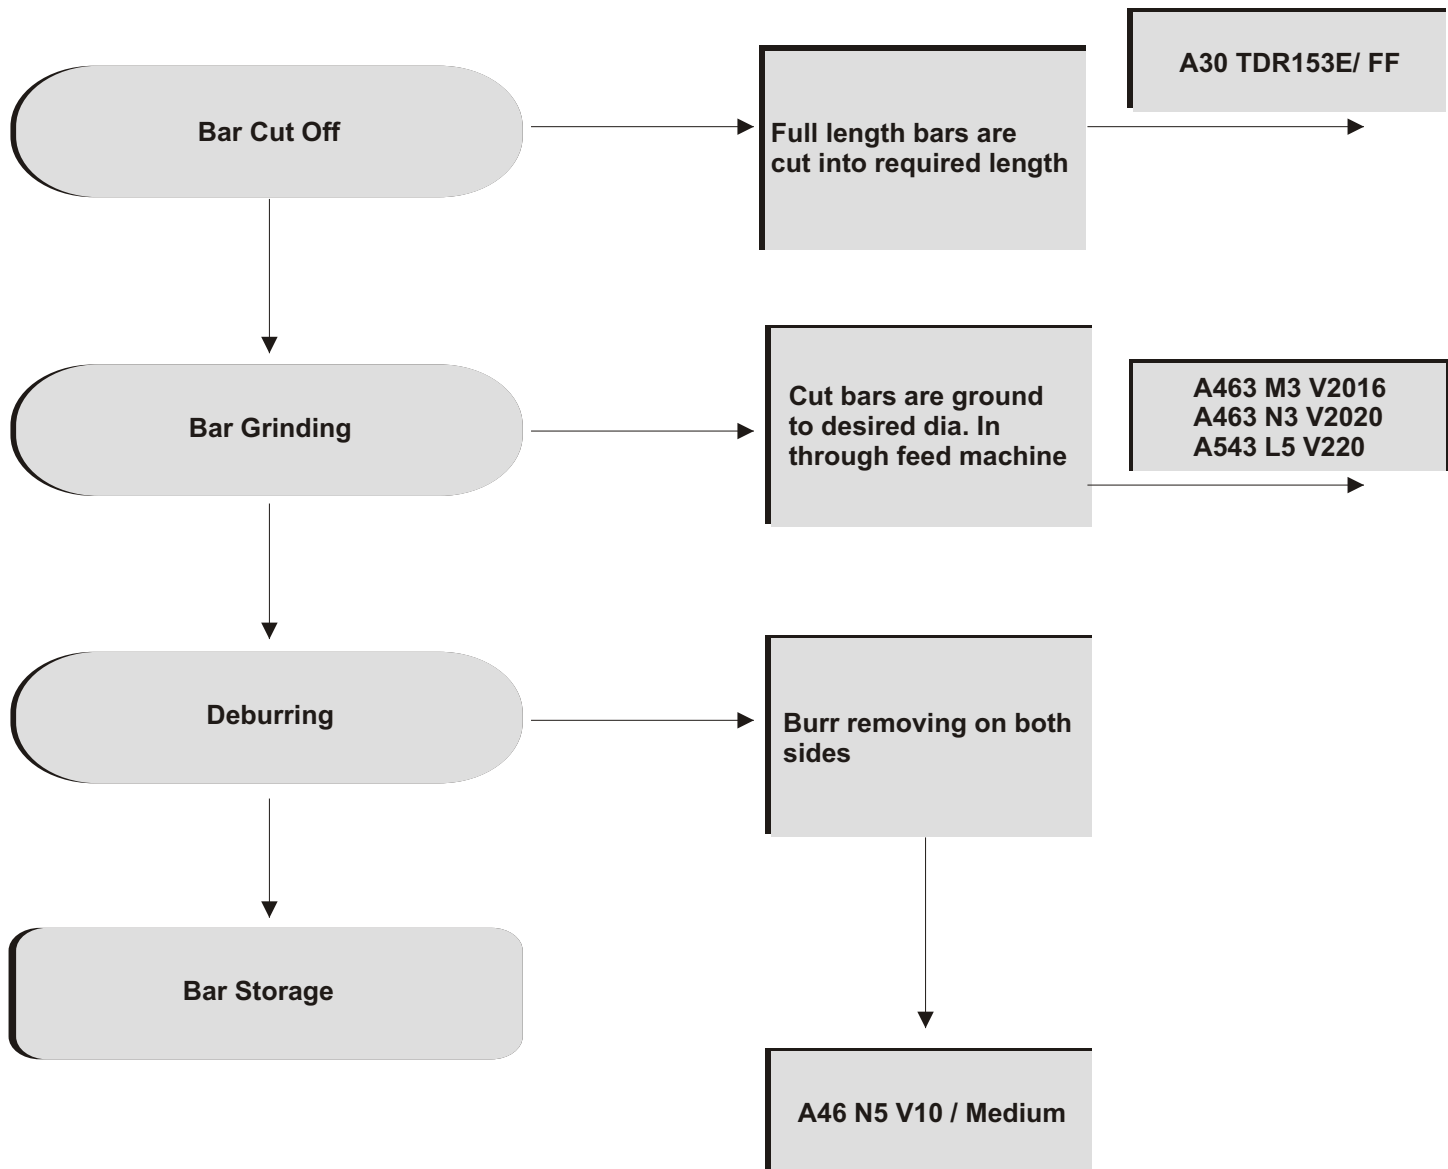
Bar Cut Off

Full length bars are cut into required length

A30 TDR153E/ FF

Bar Grinding

Cut bars are ground to desired dia. In through feed machine

A463 M3 V2016
A463 N3 V2020
A543 L5 V220

Deburring

Burr removing on both sides

Bar Storage

A46 N5 V10 / Medium